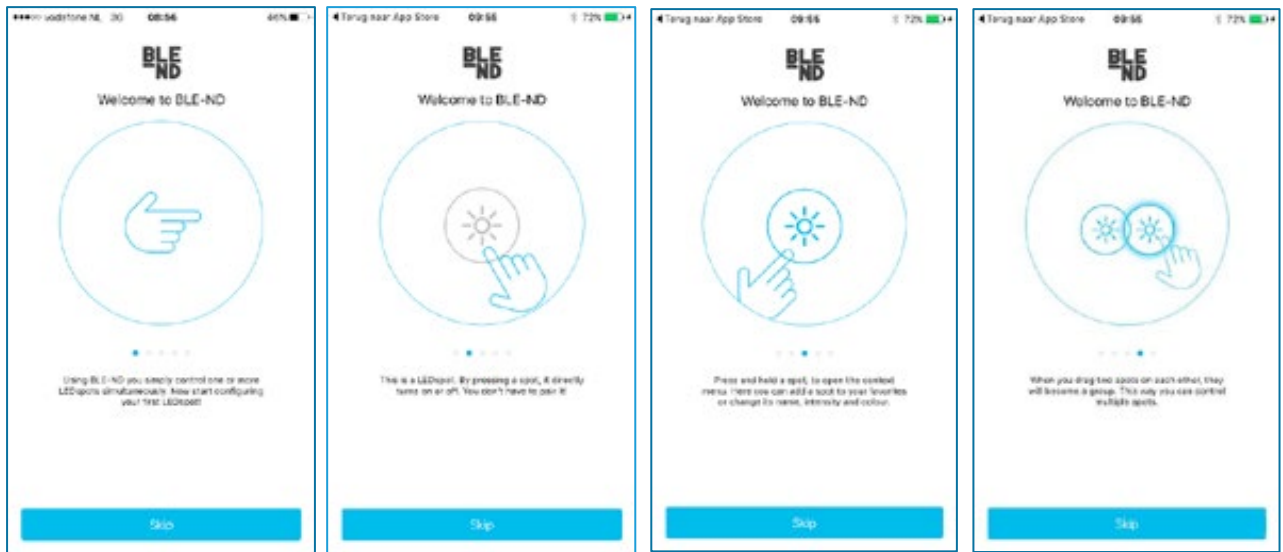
●●●○○ vodafone NL 3G 08:56 46%

BLE
ND

Welcome to BLE-ND

Using BLE-ND you simply control one or more LEDspots simultaneously. Now start configuring your first LEDspot!

Skip

◂ Terug naar App Store 09:55 72%

BLE
ND

Welcome to BLE-ND

This is a LEDspot. By pressing a spot, it directly turns on or off. You don't have to pair it!

Skip

◂ Terug naar App Store 09:55 72%

BLE
ND

Welcome to BLE-ND

Press and hold a spot, to open the context menu. Here you can add a spot to your favorites or change its name, intensity and colour.

Skip

◂ Terug naar App Store 09:55 72%

BLE
ND

Welcome to BLE-ND

When you drag two spots on each other, they will become a group. This way you can control multiple spots.

Skip